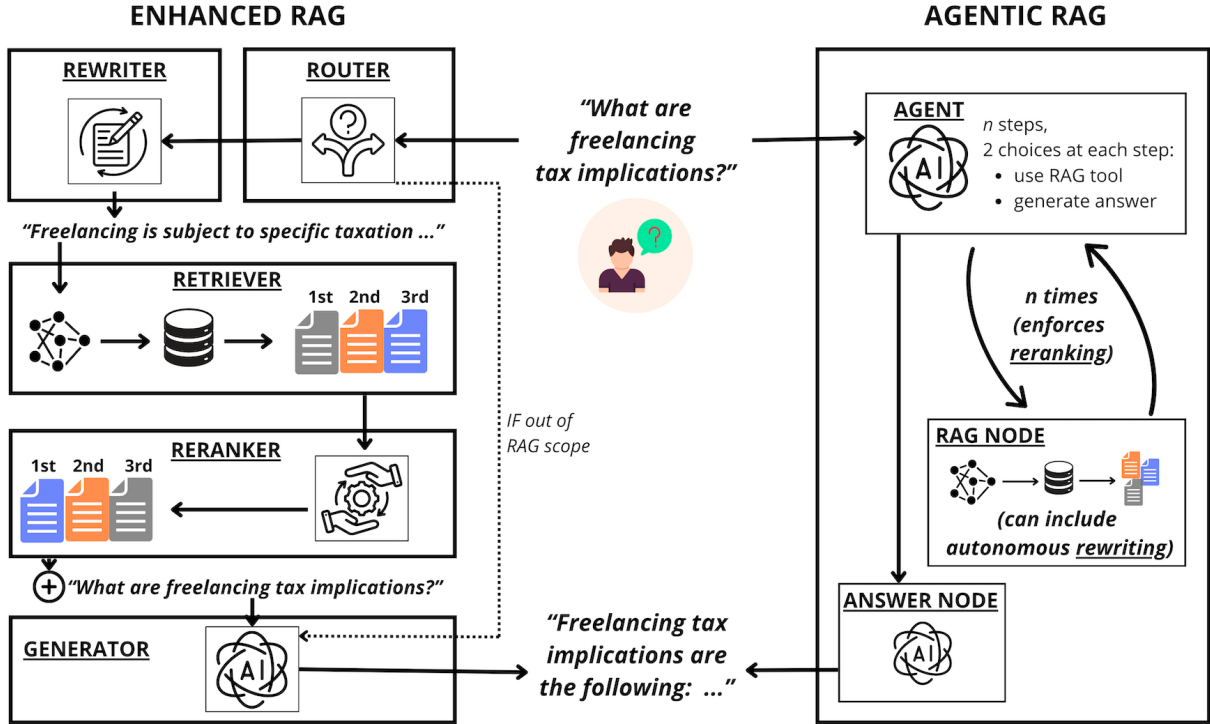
ENHANCED RAG

REWRITER

ROUTER

"Freelancing is subject to specific taxation ..."

RETRIEVER

1st 2nd 3rd

RERANKER

1st 2nd 3rd

"What are freelancing tax implications?"

GENERATOR

AI

IF out of RAG scope

"What are freelancing tax implications?"

"Freelancing tax implications are the following: ..."

AGENTIC RAG

AGENT

AI

$n$ steps, 2 choices at each step:
• use RAG tool
• generate answer

n times (enforces reranking)

RAG NODE

(can include autonomous rewriting)

ANSWER NODE

AI